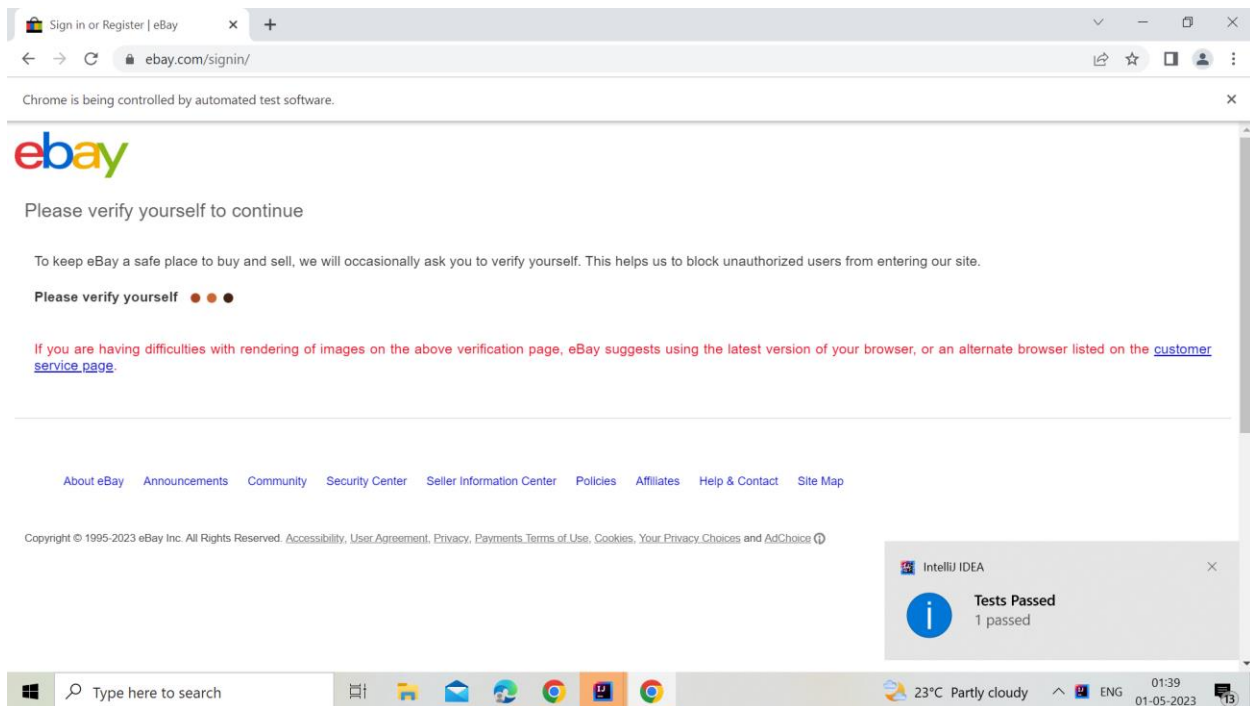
Sign in or Register | eBay

ebay.com/signin/

Chrome is being controlled by automated test software.

ebay

Please verify yourself to continue

To keep eBay a safe place to buy and sell, we will occasionally ask you to verify yourself. This helps us to block unauthorized users from entering our site.

Please verify yourself

If you are having difficulties with rendering of images on the above verification page, eBay suggests using the latest version of your browser, or an alternate browser listed on the customer service page.

About eBay Announcements Community Security Center Seller Information Center Policies Affiliates Help & Contact Site Map

Copyright © 1995-2023 eBay Inc. All Rights Reserved. Accessibility, User Agreement, Privacy, Payments Terms of Use, Cookies, Your Privacy Choices and AdChoice

IntelliJ IDEA

Tests Passed
1 passed

Type here to search

23°C Partly cloudy ENG 01:39 01-05-2023 13